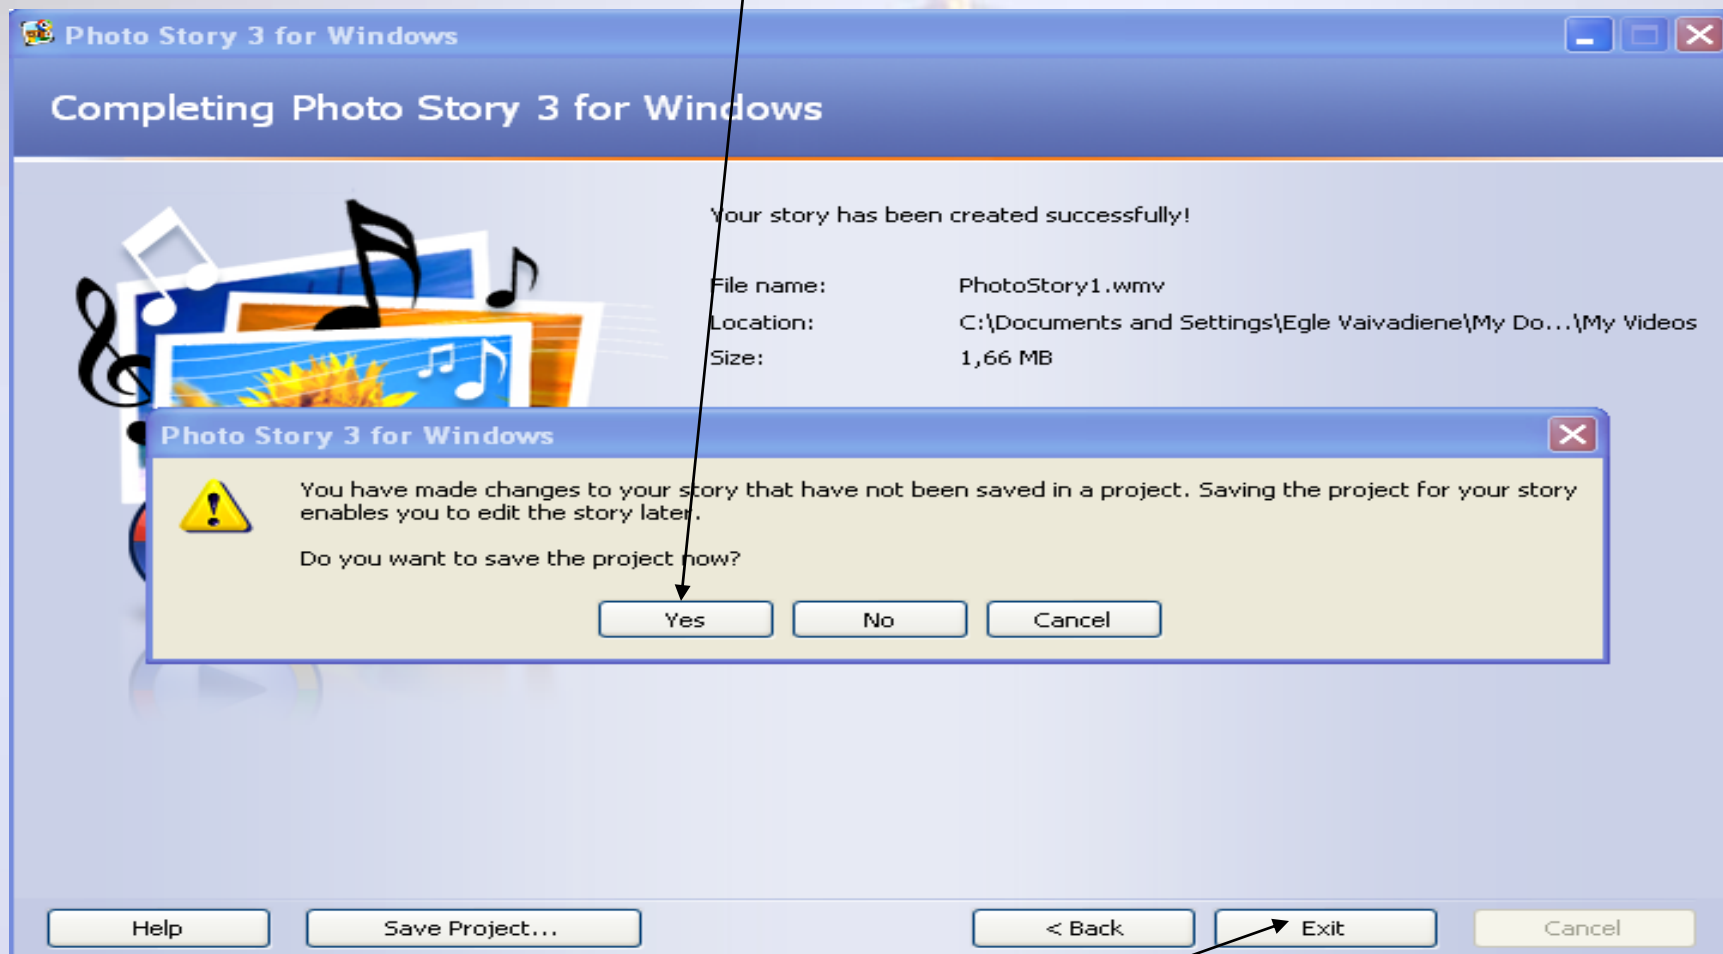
Photo Story 3 for Windows

Completing Photo Story 3 for Windows

Your story has been created successfully!

File name: PhotoStory1.wmv
Location: C:\Documents and Settings\Egle Vaivadiene\My Do...\My Videos
Size: 1,66 MB

Photo Story 3 for Windows

You have made changes to your story that have not been saved in a project. Saving the project for your story enables you to edit the story later.

Do you want to save the project now?

Yes No Cancel

Help Save Project... < Back Exit Cancel